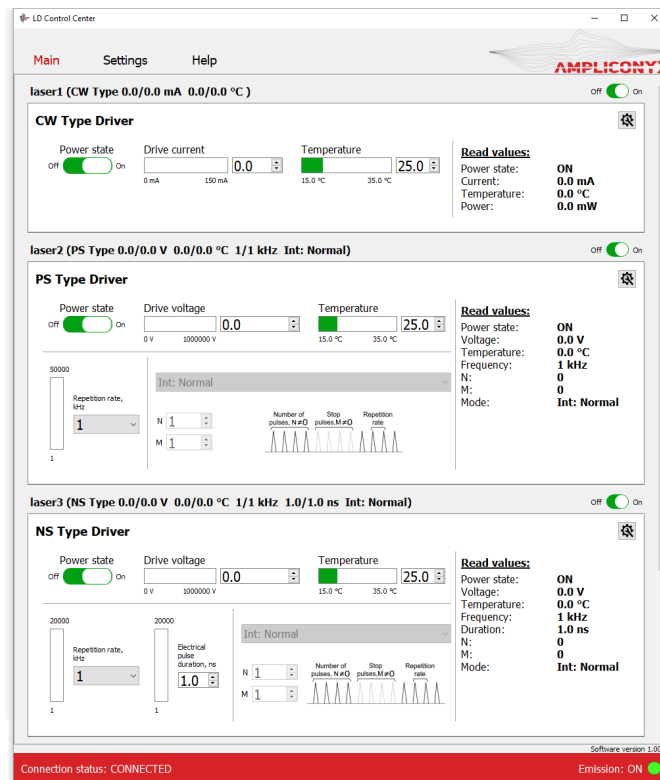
LD Control Center

Main Settings Help

AMPLICONYX

laser1 (CW Type 0.0/0.0 mA 0.0/0.0 °C )

Off On

CW Type Driver

Power state
Off On

Drive current
0.0
0 mA 150 mA

Temperature
25.0
15.0 °C 35.0 °C

Read values:
Power state: ON
Current: 0.0 mA
Temperature: 0.0 °C
Power: 0.0 mW

laser2 (PS Type 0.0/0.0 V 0.0/0.0 °C 1/1 kHz Int: Normal)

Off On

PS Type Driver

Power state
Off On

Drive voltage
0.0
0 V 1000000 V

Temperature
25.0
15.0 °C 35.0 °C

Read values:
Power state: ON
Voltage: 0.0 V
Temperature: 0.0 °C
Frequency: 1 kHz
N: 0
M: 0
Mode: Int: Normal

50000
Repetition rate, kHz
1
1

Int: Normal

N 1
M 1

Number of pulses, N≠0
Stop pulses, M≠0
Repetition rate

laser3 (NS Type 0.0/0.0 V 0.0/0.0 °C 1/1 kHz 1.0/1.0 ns Int: Normal)

Off On

NS Type Driver

Power state
Off On

Drive voltage
0.0
0 V 1000000 V

Temperature
25.0
15.0 °C 35.0 °C

Read values:
Power state: ON
Voltage: 0.0 V
Temperature: 0.0 °C
Frequency: 1 kHz
Duration: 1.0 ns
N: 0
M: 0
Mode: Int: Normal

20000
Repetition rate, kHz
1
1

20000
Electrical pulse duration, ns
1.0
1

Int: Normal

N 1
M 1

Number of pulses, N≠0
Stop pulses, M≠0
Repetition rate

Software version 1.0

Connection status: CONNECTED

Emission: ON